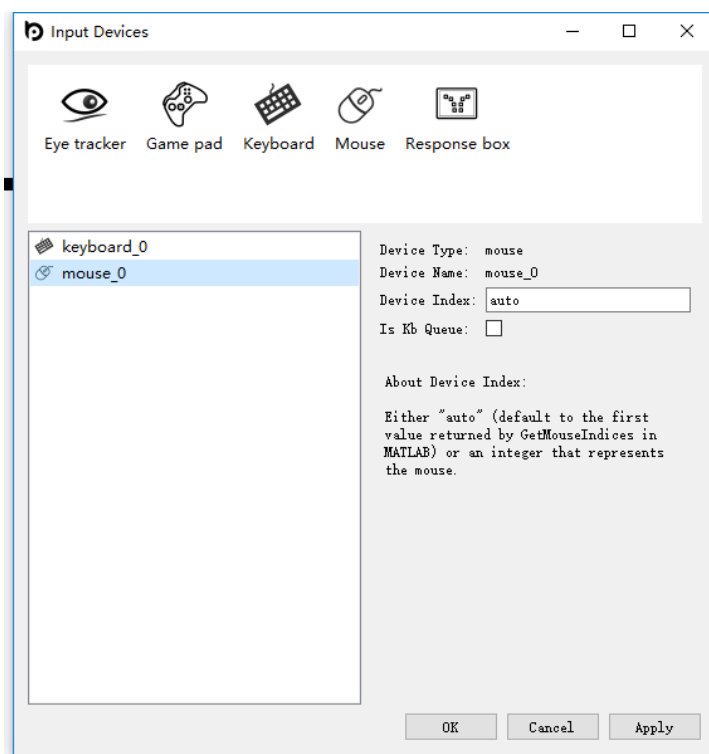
Input Devices

Eye tracker Game pad Keyboard Mouse Response box

keyboard_0
mouse_0

Device Type: mouse
Device Name: mouse_0
Device Index: auto
Is Kb Queue:

About Device Index:

Either "auto" (default to the first value returned by GetMouseIndices in MATLAB) or an integer that represents the mouse.

OK Cancel Apply